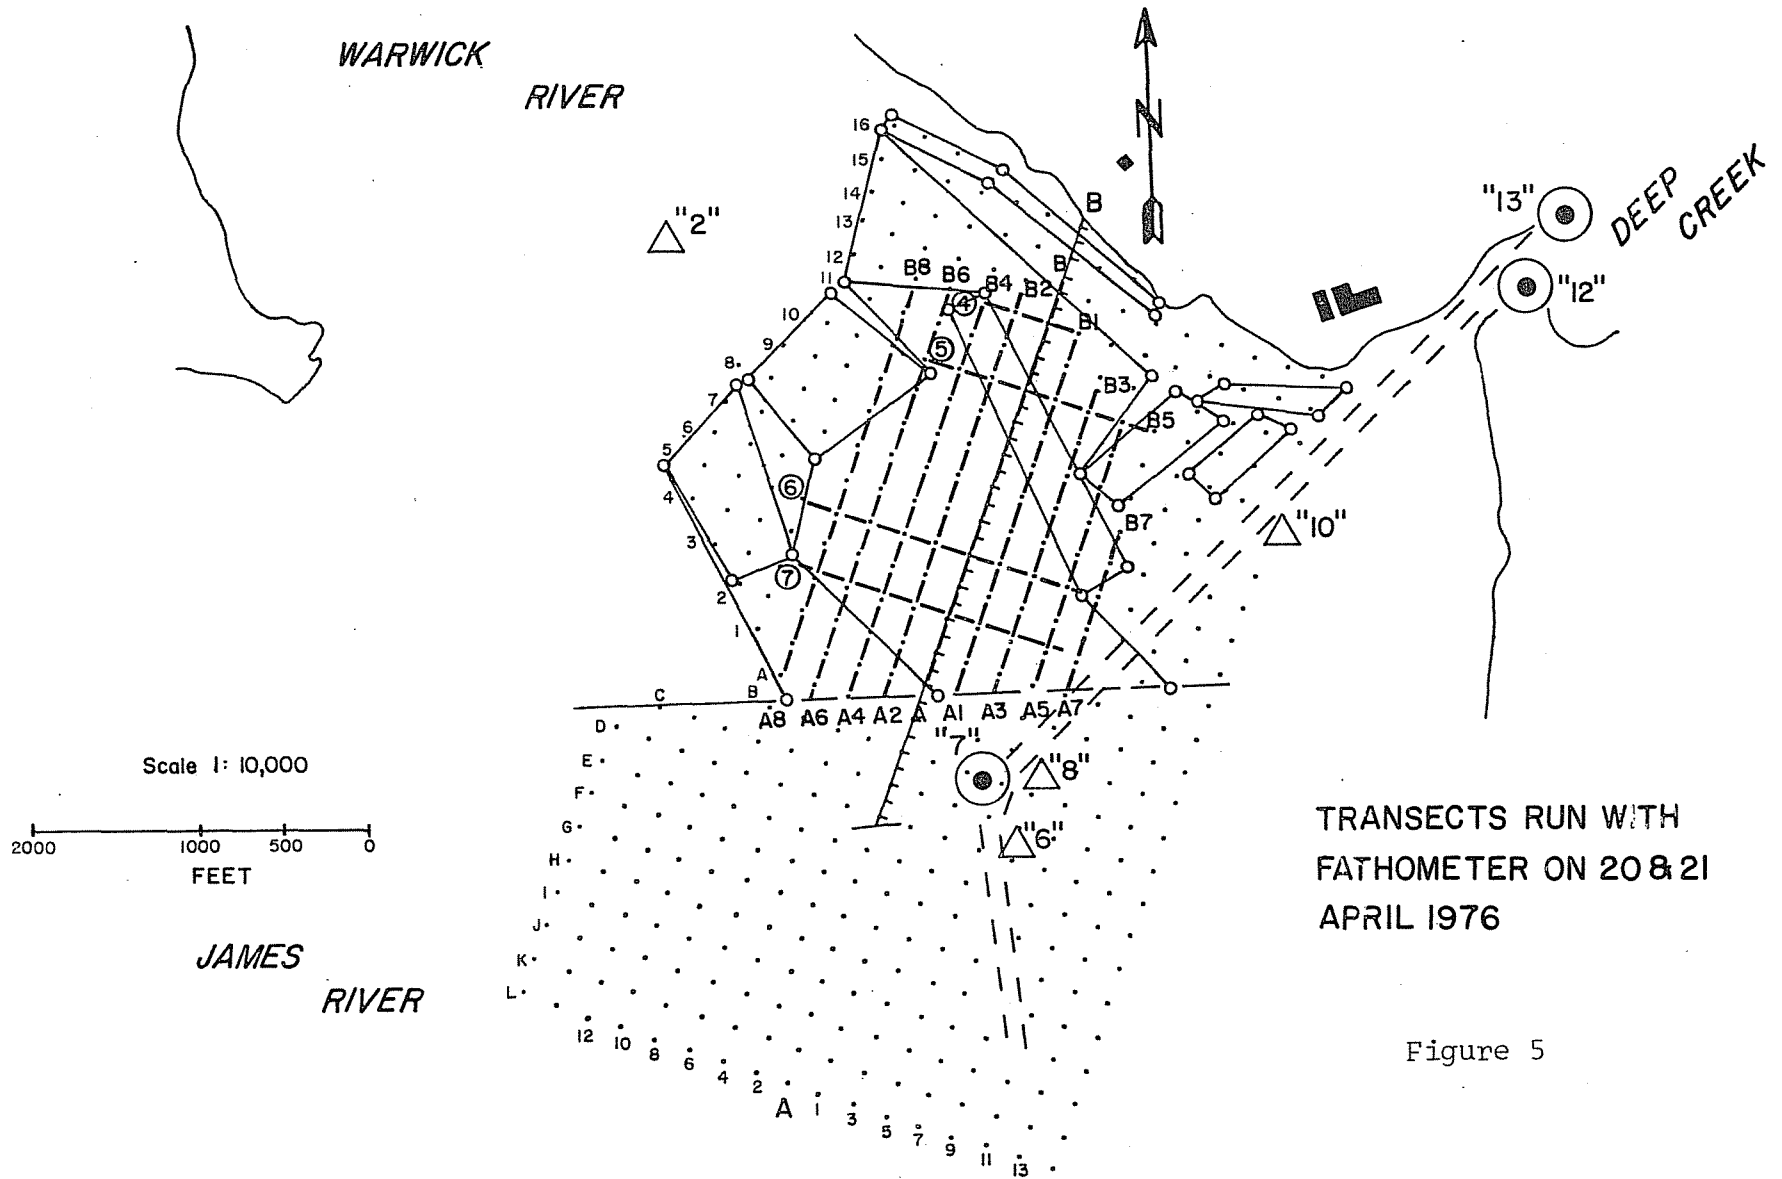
WARWICK RIVER

N

"2"

B

"13"

DEEP CREEK

"12"

16
15
14
13
12
11
10
9
8
7
6
5
4
3
2
1

B8 B6 B4 B2
4
B
B1
5
B3
B5
6
B7
7
"10"

A
B
C
A8 A6 A4 A2 A A1 A3 A5 A7

D
E
F
G
H
I
J
K
L

"7"
"8"
"6"

Scale 1: 10,000

2000 1000 500 0
FEET

TRANSECTS RUN WITH FATHOMETER ON 20 & 21 APRIL 1976

JAMES RIVER

Figure 5

12 10 8 6 4 2 A 1 3 5 7 9 11 13